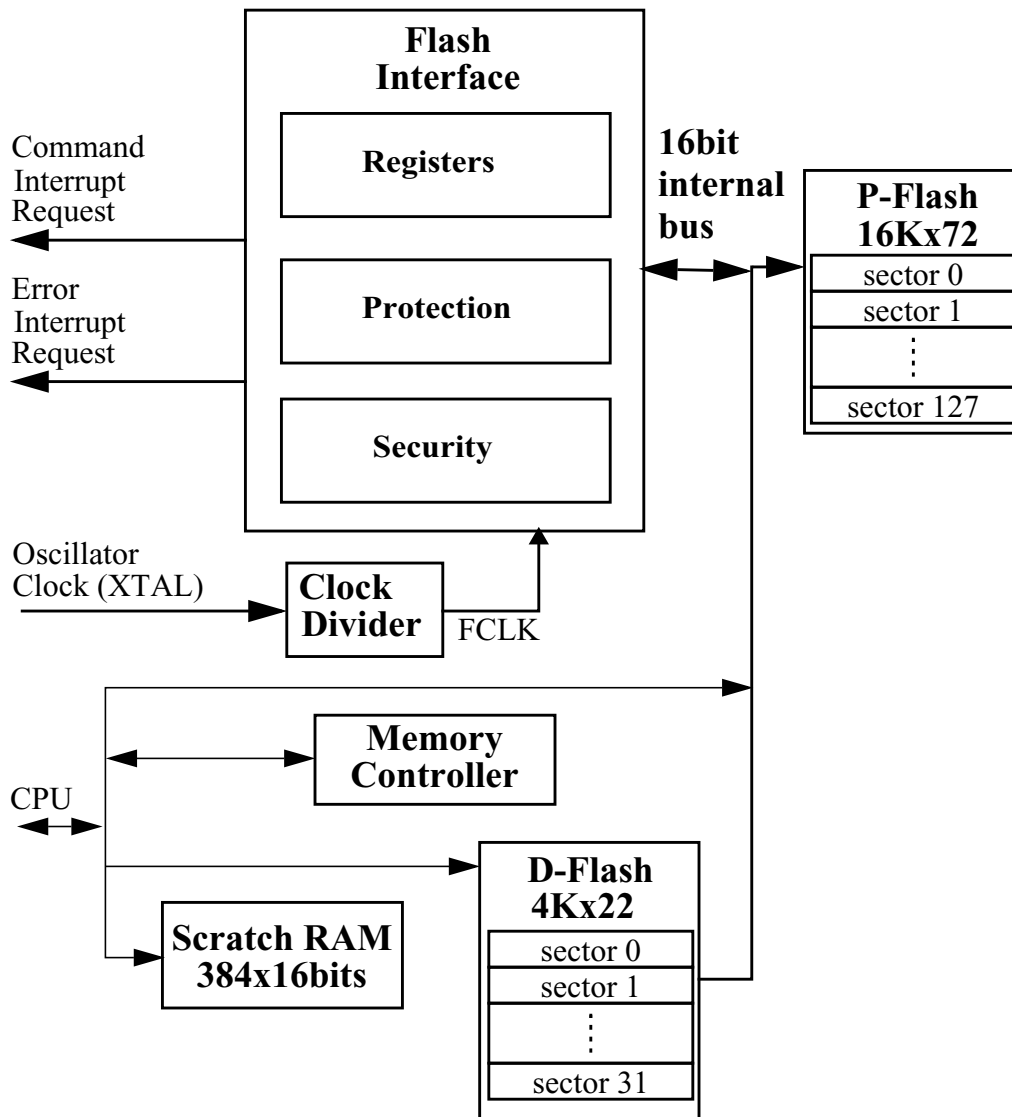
Flash Interface

Registers

Protection

Security

Command Interrupt Request

Error Interrupt Request

16bit internal bus

P-Flash 16Kx72

sector 0

sector 1

sector 127

Oscillator Clock (XTAL)

Clock Divider

FCLK

Memory Controller

CPU

D-Flash 4Kx22

sector 0

sector 1

sector 31

Scratch RAM 384x16bits